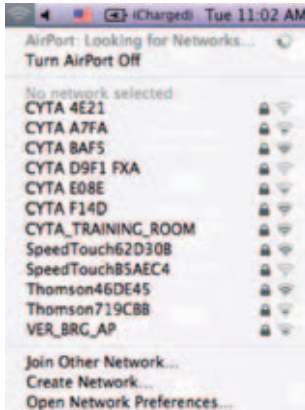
(Charged) Tue 11:02 AM

AirPort: Looking for Networks...
Turn AirPort Off

No network selected
CYTA 4E21
CYTA A7FA
CYTA BAF5
CYTA D9F1 FXA
CYTA E08E
CYTA F14D
CYTA_TRAINING_ROOM
SpeedTouch62D30B
SpeedTouchB5AEC4
Thomson46DE45
Thomson719CBB
VER_BRG_AP

Join Other Network...
Create Network...
Open Network Preferences...